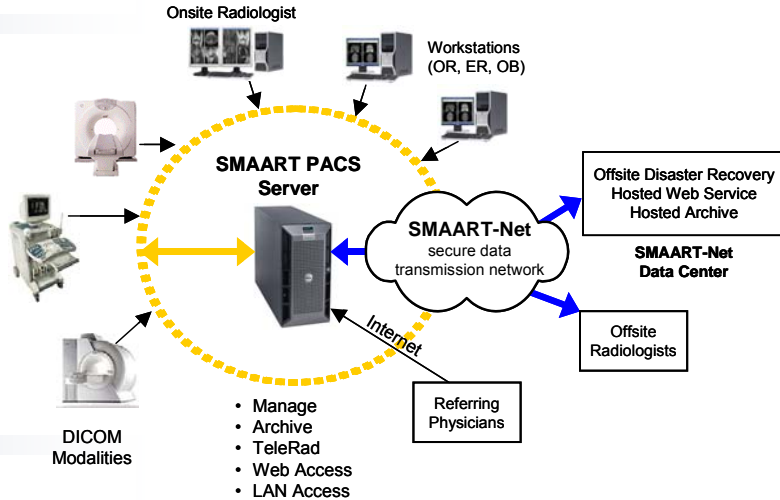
Onsite Radiologist

Workstations (OR, ER, OB)

SMAART PACS Server

SMAART-Net
secure data transmission network

Offsite Disaster Recovery
Hosted Web Service
Hosted Archive

SMAART-Net
Data Center

Offsite Radiologists

Internet

Referring Physicians

- Manage
- Archive
- TeleRad
- Web Access
- LAN Access

DICOM Modalities